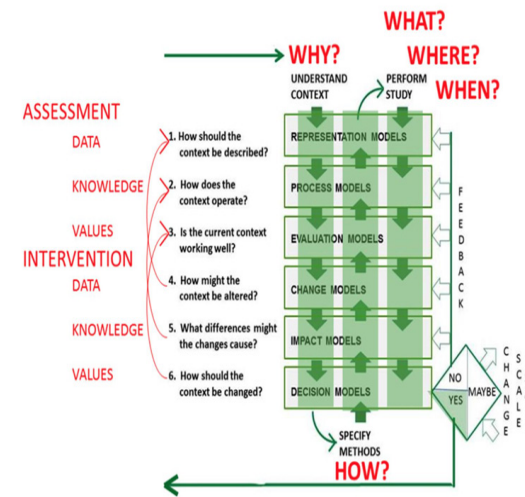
WHAT?
WHY?
WHERE?
UNDERSTAND CONTEXT
PERFORM STUDY
WHEN?

ASSESSMENT
DATA
KNOWLEDGE
VALUES
INTERVENTION
DATA
KNOWLEDGE
VALUES

1. How should the context be described?
2. How does the context operate?
3. Is the current context working well?
4. How might the context be altered?
5. What differences might the changes cause?
6. How should the context be changed?

REPRESENTATION MODELS
PROCESS MODELS
EVALUATION MODELS
CHANGE MODELS
IMPACT MODELS
DECISION MODELS

FEEDBACK

NO
MAYBE
YES

CHANGE
SCALE

SPECIFY METHODS
HOW?